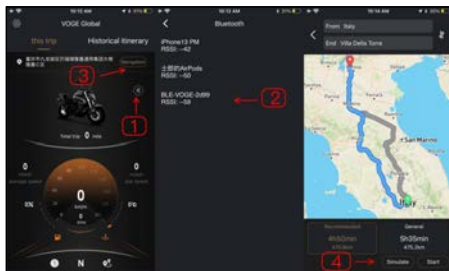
10:12 AM
VOGE Global
this trip
Historical itinerary
Navigation
3
1
Total trip 0 mile
0
0
0
km/h
0%
0%
N

10:12 AM
Bluetooth
iPhone13 PM
RSSI: -42
土豆的AirPods
RSSI: -50
BLE-VOGE-2d89
RSSI: -58
2

10:16 AM
From Italy
End Villa Della Torre
San Marino
Recommended
4h50min
General
5h35min
4
Simulate
Start